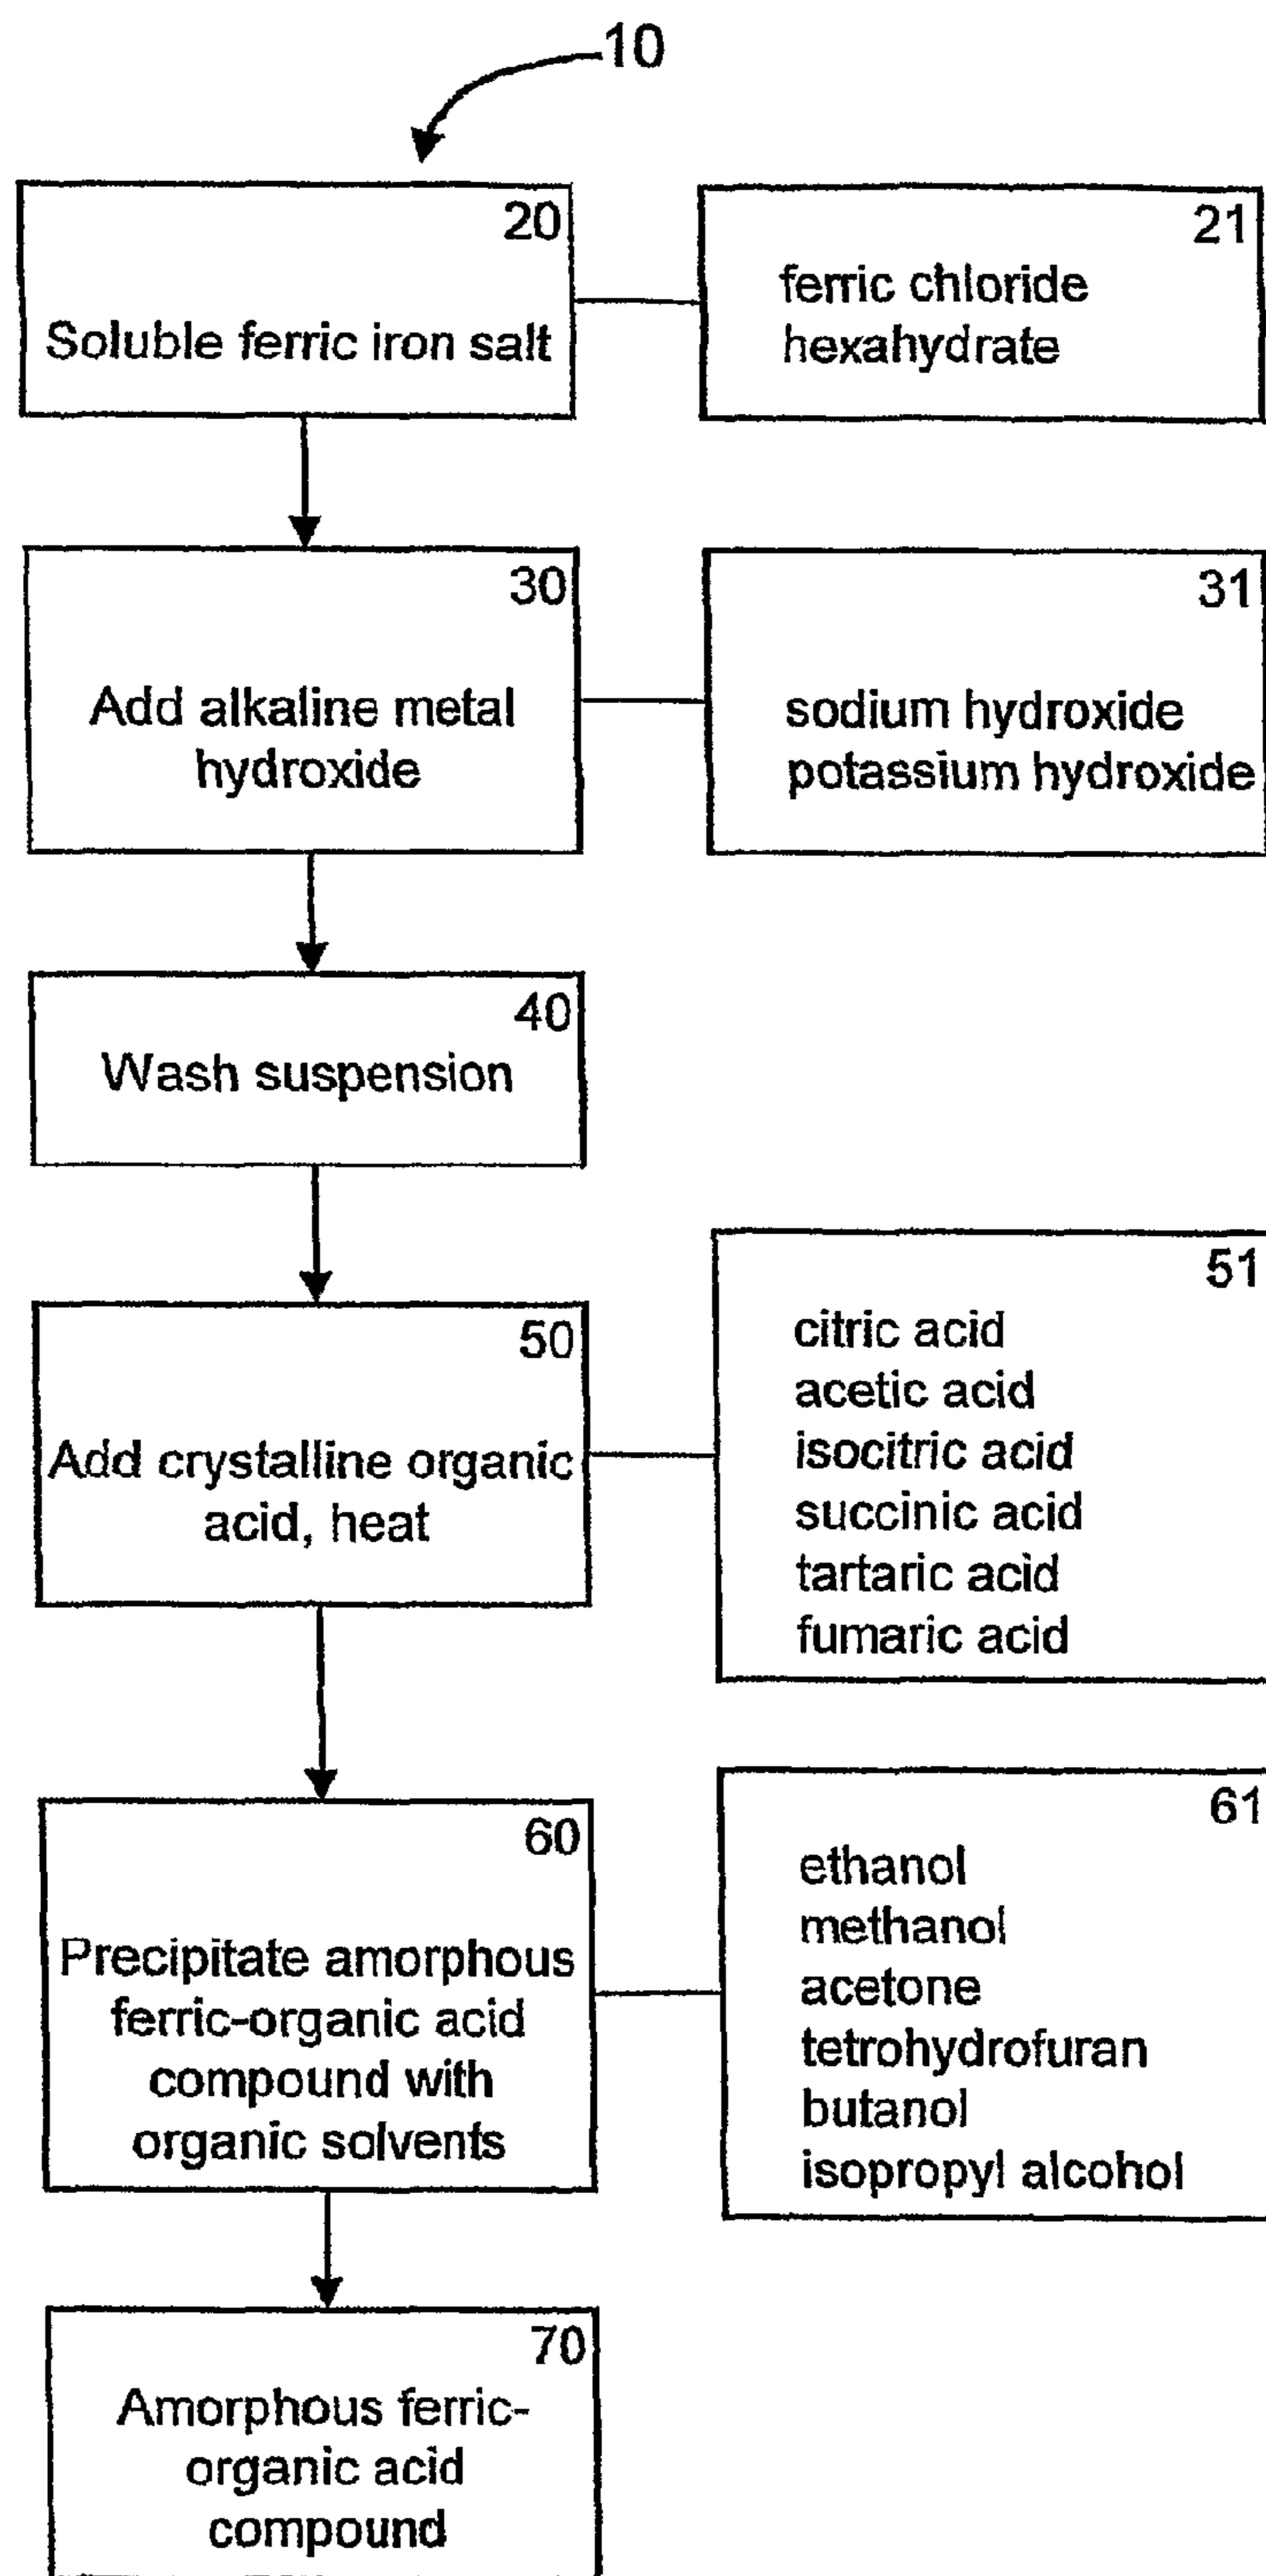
10

20
Soluble ferric iron salt

21
ferric chloride hexahydrate

30
Add alkaline metal hydroxide

31
sodium hydroxide
potassium hydroxide

40
Wash suspension

50
Add crystalline organic acid, heat

51
citric acid
acetic acid
isocitric acid
succinic acid
tartaric acid
fumaric acid

60
Precipitate amorphous ferric-organic acid compound with organic solvents

61
ethanol
methanol
acetone
tetrohydrofuran
butanol
isopropyl alcohol

70
Amorphous ferric-organic acid compound